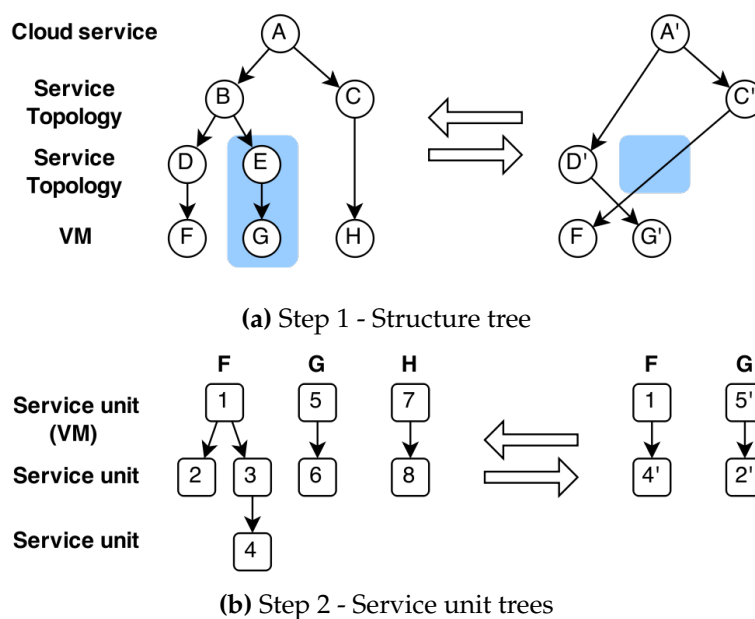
Cloud service
Service Topology
Service Topology
VM

A
B C
D E
F G H

A'
C'
D'
F G'

**(a)** Step 1 - Structure tree

F G H
Service unit (VM)
Service unit
Service unit

1 5 7
2 3 6 8
4

F G
1 5'
4' 2'

**(b)** Step 2 - Service unit trees